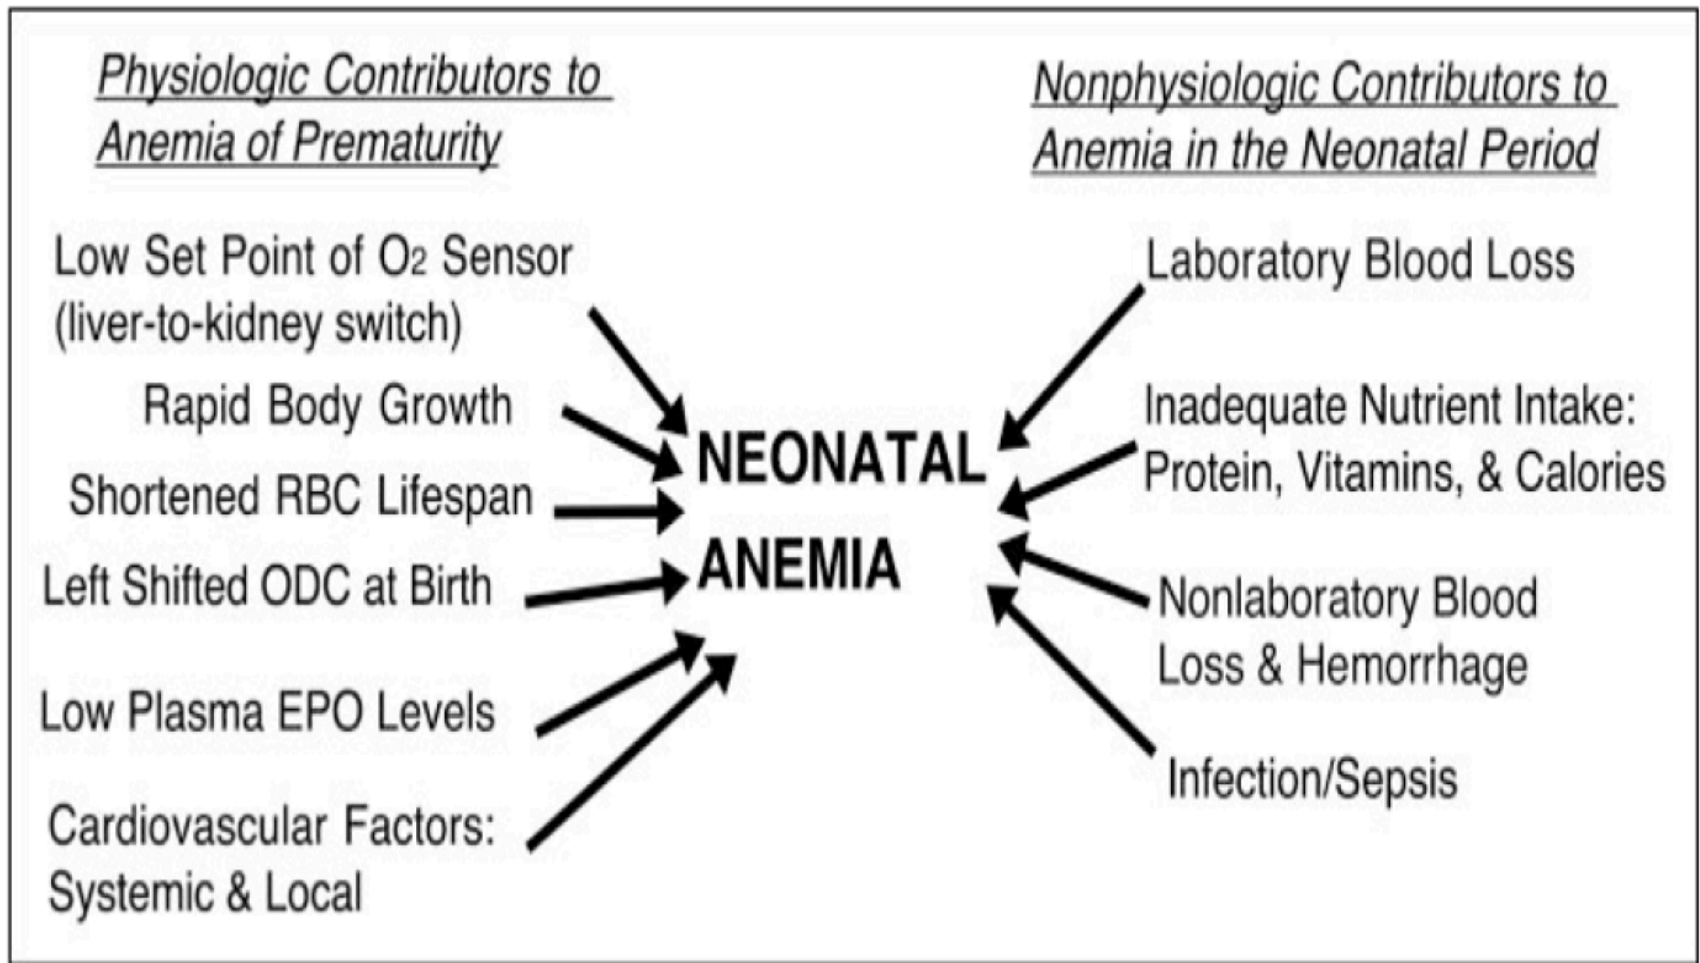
Physiologic Contributors to Anemia of Prematurity

Nonphysiologic Contributors to Anemia in the Neonatal Period

Low Set Point of $O_2$ Sensor (liver-to-kidney switch)

Rapid Body Growth

Shortened RBC Lifespan

Left Shifted ODC at Birth

Low Plasma EPO Levels

Cardiovascular Factors: Systemic & Local

NEONATAL ANEMIA

Laboratory Blood Loss

Inadequate Nutrient Intake: Protein, Vitamins, & Calories

Nonlaboratory Blood Loss & Hemorrhage

Infection/Sepsis